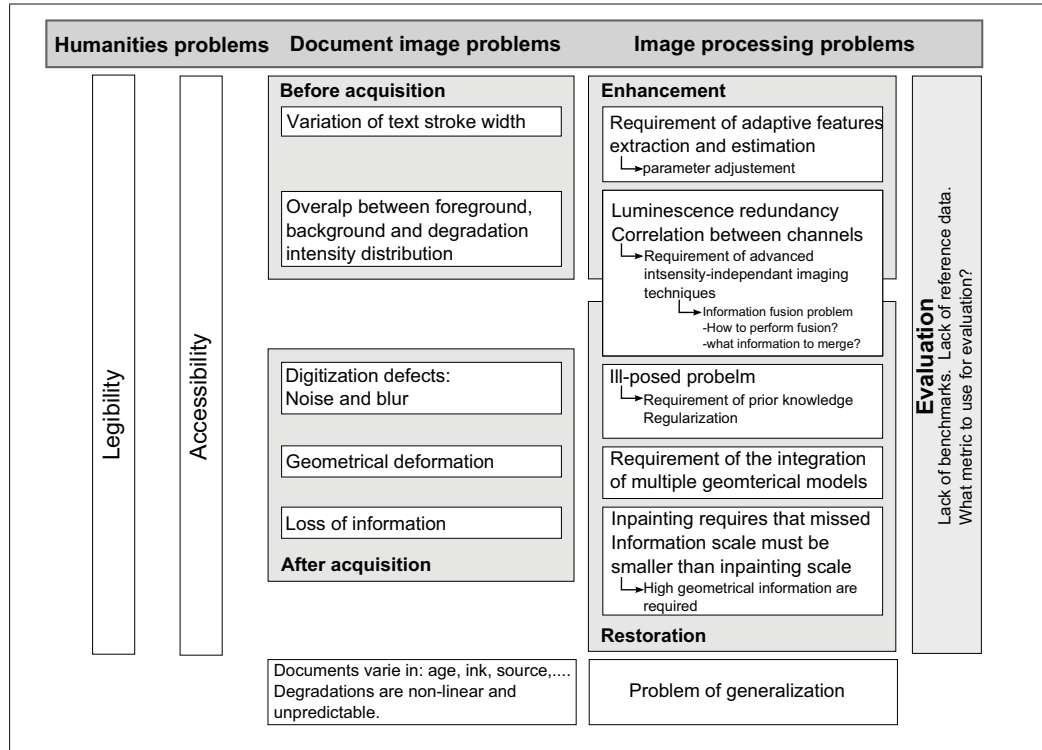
Humanities problems Document image problems Image processing problems

Legibility

Accessibility

Before acquisition

Variation of text stroke width

Overalp between foreground, background and degradation intensity distribution

Digitization defects: Noise and blur

Geometrical deformation

Loss of information

After acquisition

Enhancement

Requirement of adaptive features extraction and estimation
parameter adjustement

Luminescence redundancy
Correlation between channels
Requirement of advanced intsensity-independant imaging techniques
Information fusion problem
-How to perform fusion?
-what information to merge?

Ill-posed probelm
Requirement of prior knowledge Regularization

Requirement of the integration of multiple geomterical models

Inpainting requires that missed Information scale must be smaller than inpainting scale
High geometrical information are required

Restoration

Evaluation
Lack of benchmarks. Lack of reference data.
What metric to use for evaluation?

Documents varie in: age, ink, source,....
Degradations are non-linear and unpredictable.

Problem of generalization